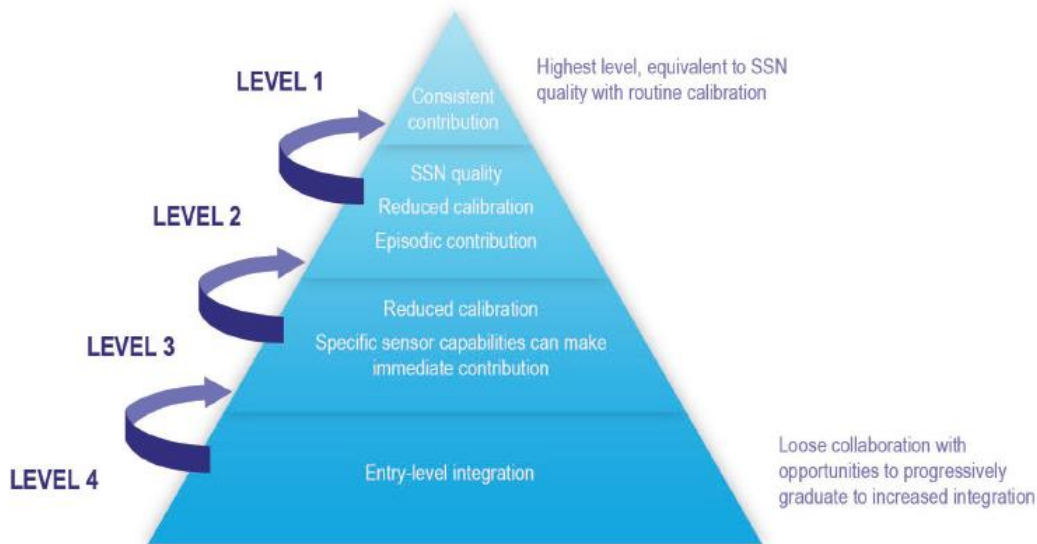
LEVEL 1

Consistent contribution

Highest level, equivalent to SSN quality with routine calibration

LEVEL 2

SSN quality
Reduced calibration
Episodic contribution

LEVEL 3

Reduced calibration
Specific sensor capabilities can make immediate contribution

LEVEL 4

Entry-level integration

Loose collaboration with opportunities to progressively graduate to increased integration